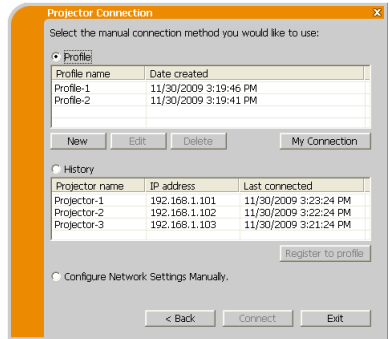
Projector Connection

Select the manual connection method you would like to use:

Profile

| Profile name | Date created |
|---|---|
| Profile-1 | 11/30/2009 3:19:46 PM |
| Profile-2 | 11/30/2009 3:19:41 PM |

New Edit Delete My Connection

History

| Projector name | IP address | Last connected |
|---|---|---|
| Projector-1 | 192.168.1.101 | 11/30/2009 3:23:24 PM |
| Projector-2 | 192.168.1.102 | 11/30/2009 3:22:24 PM |
| Projector-3 | 192.168.1.103 | 11/30/2009 3:21:24 PM |

Register to profile

Configure Network Settings Manually.

< Back Connect Exit